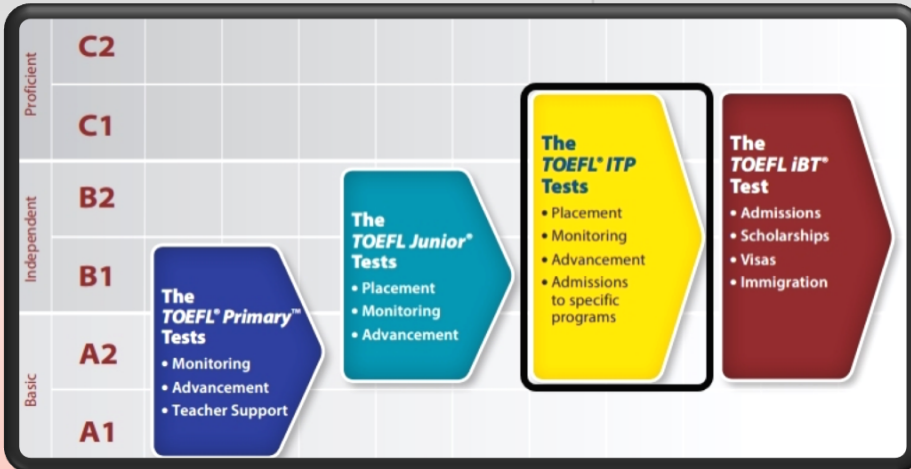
Proficient
C2
C1

Independent
B2
B1

Basic
A2
A1

The TOEFL® Primary™ Tests
• Monitoring
• Advancement
• Teacher Support

The TOEFL Junior® Tests
• Placement
• Monitoring
• Advancement

The TOEFL® ITP Tests
• Placement
• Monitoring
• Advancement
• Admissions to specific programs

The TOEFL iBT® Test
• Admissions
• Scholarships
• Visas
• Immigration